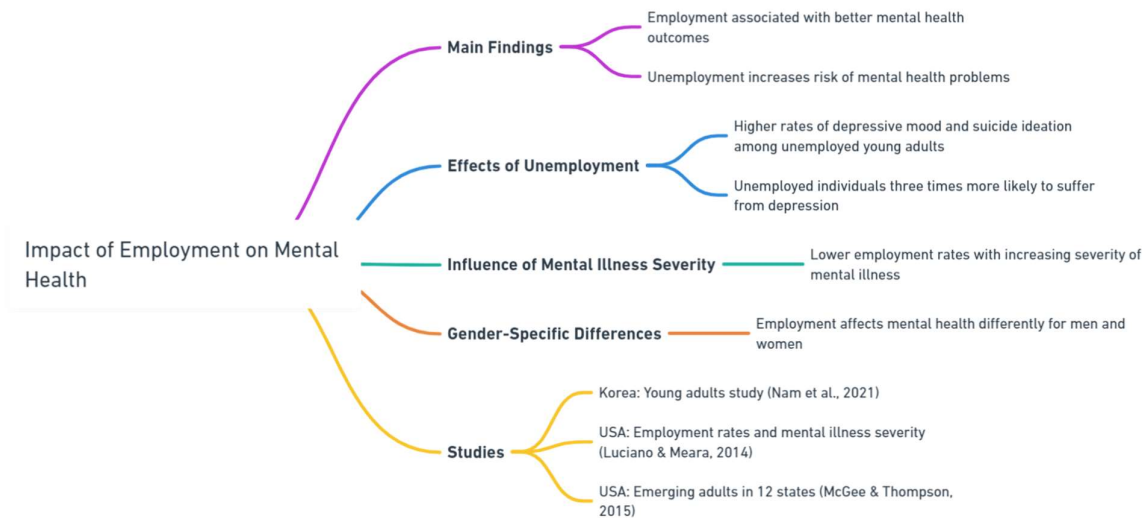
Impact of Employment on Mental Health

Main Findings

Employment associated with better mental health outcomes

Unemployment increases risk of mental health problems

Effects of Unemployment

Higher rates of depressive mood and suicide ideation among unemployed young adults

Unemployed individuals three times more likely to suffer from depression

Influence of Mental Illness Severity

Lower employment rates with increasing severity of mental illness

Gender-Specific Differences

Employment affects mental health differently for men and women

Studies

Korea: Young adults study (Nam et al., 2021)

USA: Employment rates and mental illness severity (Luciano & Meara, 2014)

USA: Emerging adults in 12 states (McGee & Thompson, 2015)